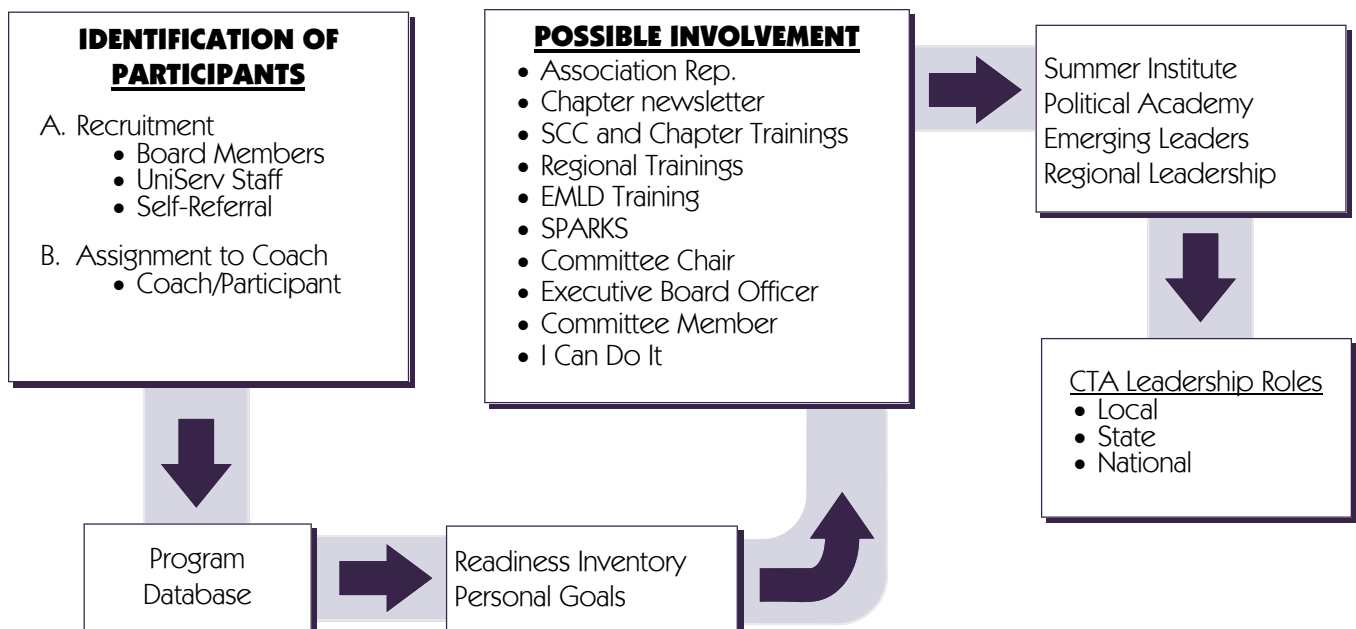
IDENTIFICATION OF PARTICIPANTS

A. Recruitment
- Board Members
- UniServ Staff
- Self-Referral

B. Assignment to Coach
- Coach/Participant

POSSIBLE INVOLVEMENT
- Association Rep.
- Chapter newsletter
- SCC and Chapter Trainings
- Regional Trainings
- EMLD Training
- SPARKS
- Committee Chair
- Executive Board Officer
- Committee Member
- I Can Do It

Summer Institute
Political Academy
Emerging Leaders
Regional Leadership

CTA Leadership Roles
- Local
- State
- National

Program Database

Readiness Inventory
Personal Goals